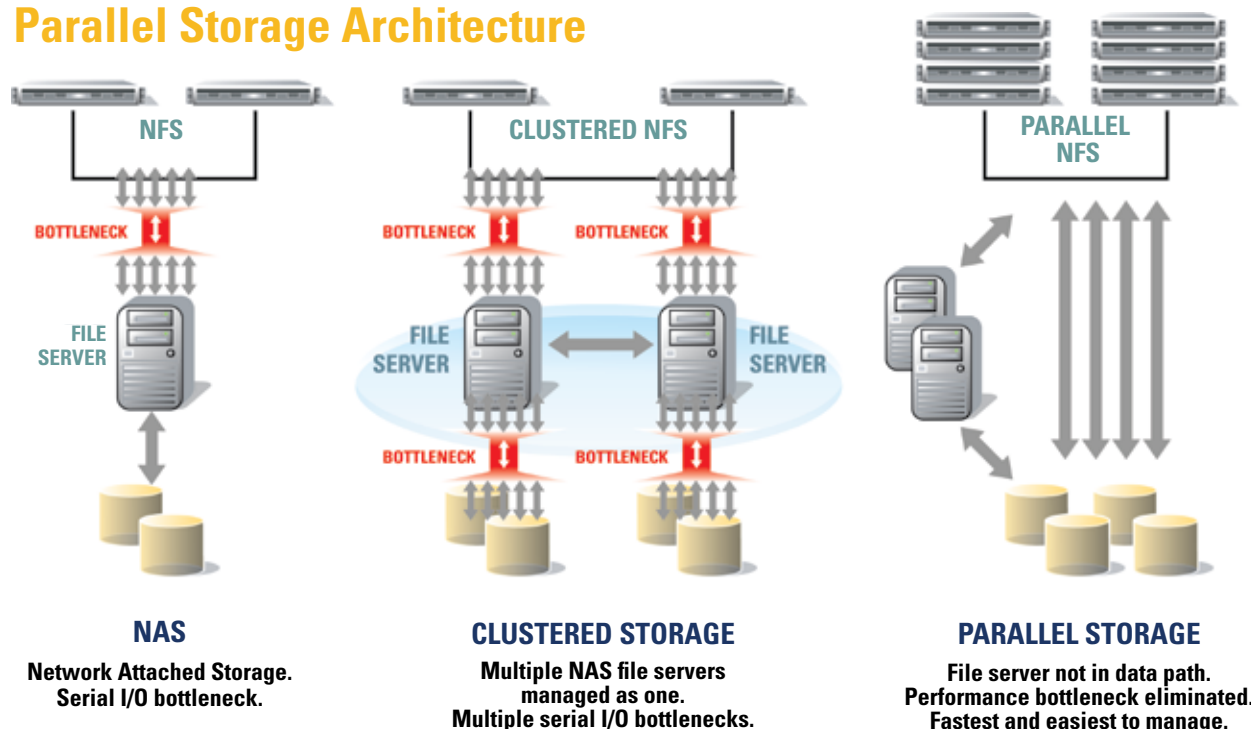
Parallel Storage Architecture

NFS

BOTTLENECK

FILE SERVER

NAS

Network Attached Storage. Serial I/O bottleneck.

CLUSTERED NFS

BOTTLENECK

BOTTLENECK

FILE SERVER

FILE SERVER

BOTTLENECK

BOTTLENECK

CLUSTERED STORAGE

Multiple NAS file servers managed as one. Multiple serial I/O bottlenecks.

PARALLEL NFS

PARALLEL STORAGE

File server not in data path. Performance bottleneck eliminated. Fastest and easiest to manage.